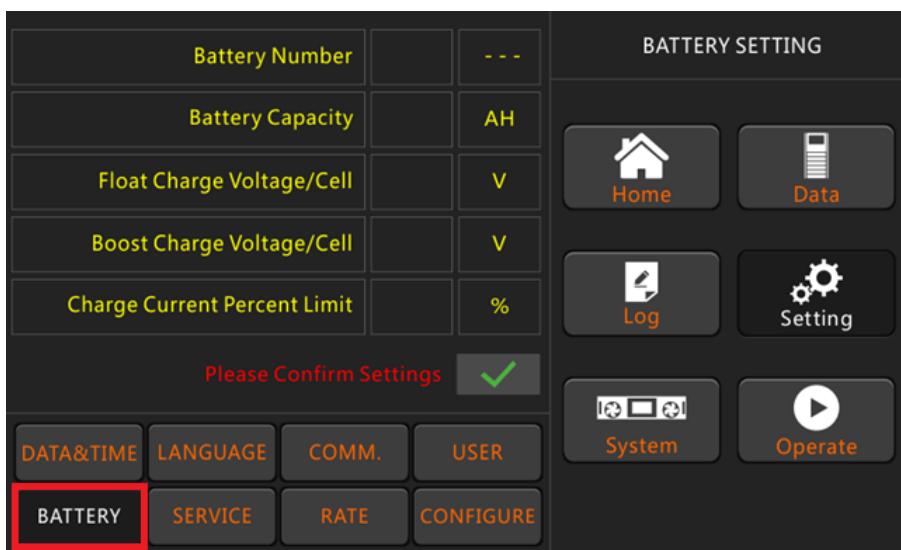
| Battery Number | | - - - |
|---|---|---|
| Battery Capacity | | AH |
| Float Charge Voltage/Cell | | V |
| Boost Charge Voltage/Cell | | V |
| Charge Current Percent Limit | | % |

Please Confirm Settings

DATA&TIME LANGUAGE COMM. USER
BATTERY SERVICE RATE CONFIGURE

BATTERY SETTING

Home
Data
Log
Setting
System
Operate